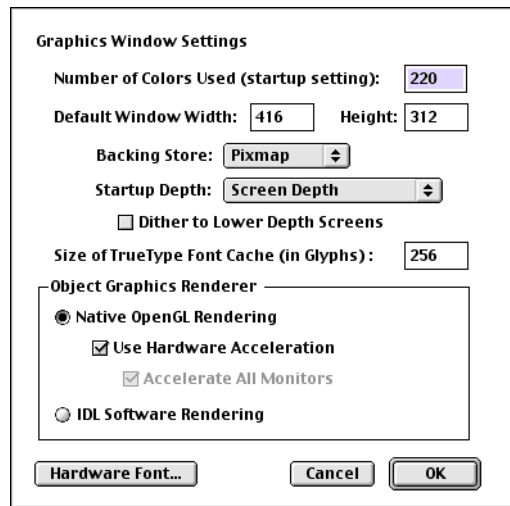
Graphics Window Settings

Number of Colors Used (startup setting): 220

Default Window Width: 416 Height: 312

Backing Store: Pixmap

Startup Depth: Screen Depth

Dither to Lower Depth Screens

Size of TrueType Font Cache (in Glyphs): 256

Object Graphics Renderer

Native OpenGL Rendering

Use Hardware Acceleration

Accelerate All Monitors

IDL Software Rendering

Hardware Font... Cancel OK